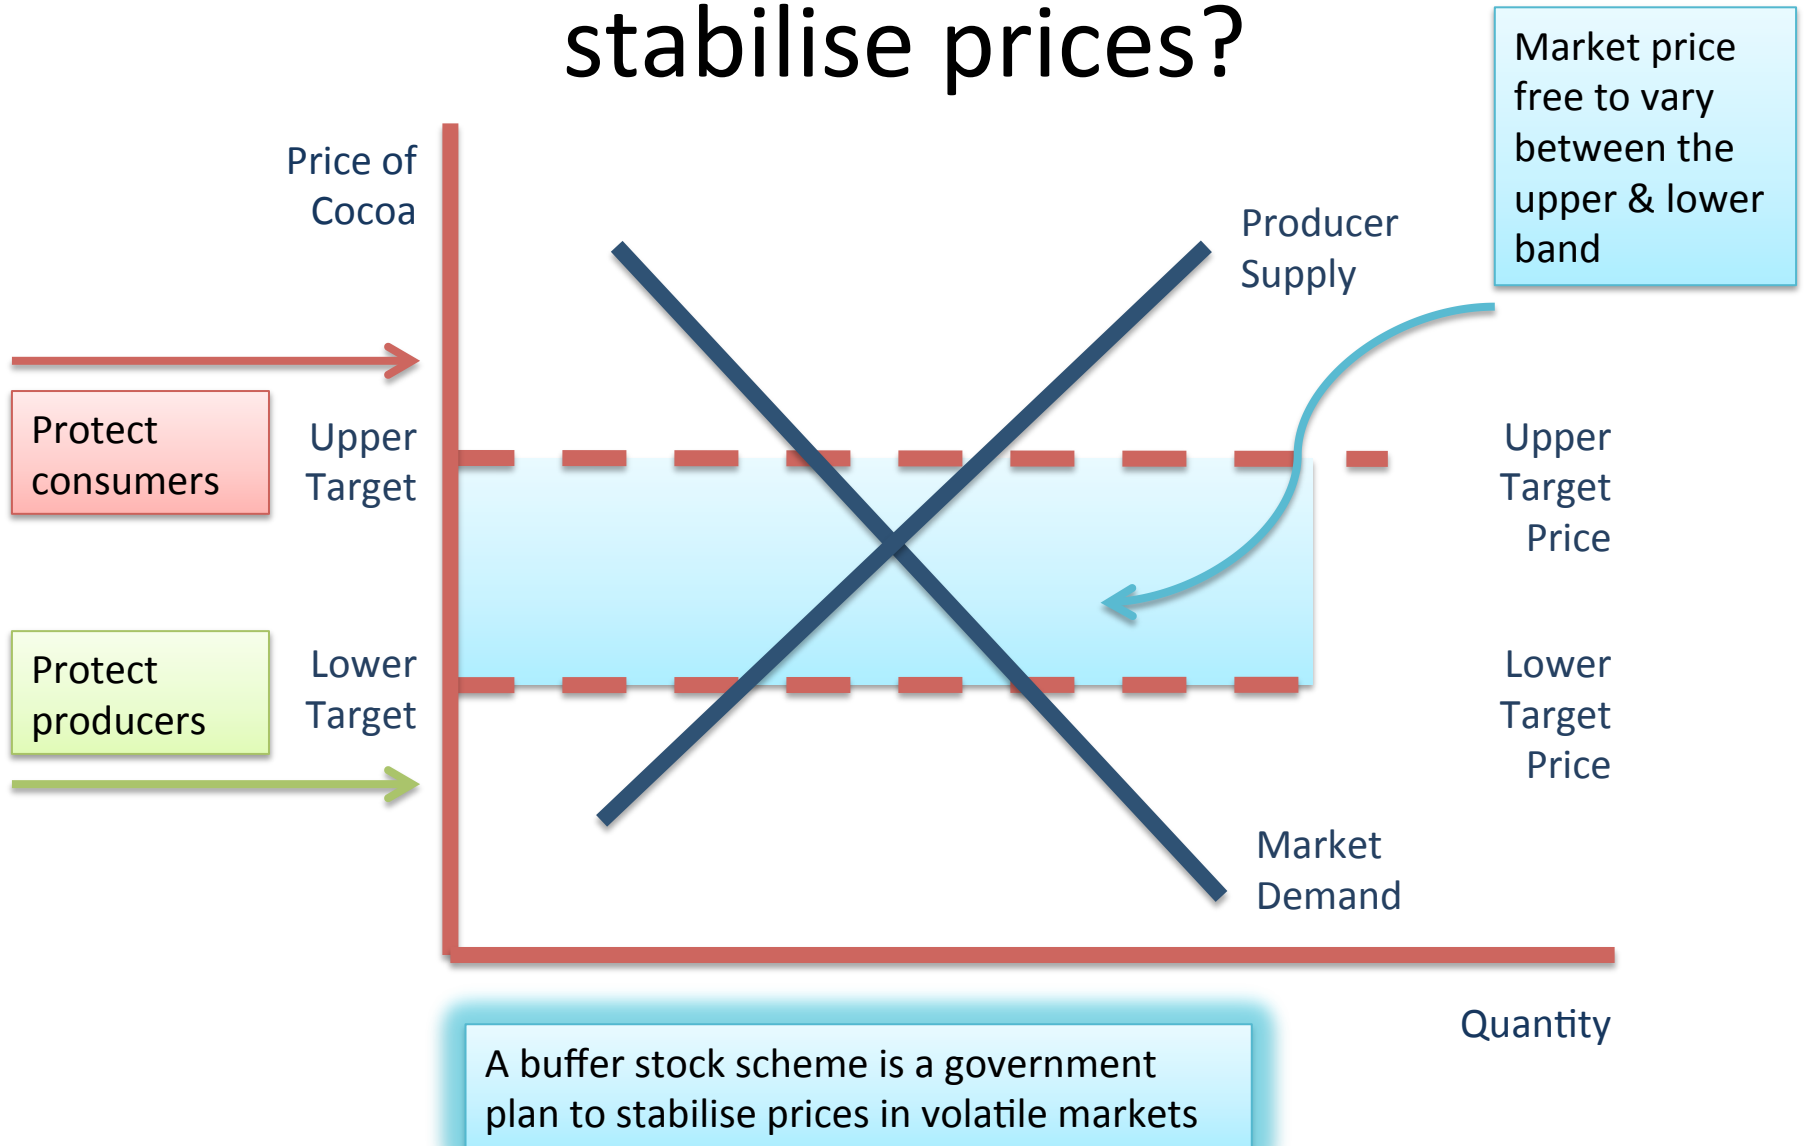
stabilise prices?

Market price free to vary between the upper & lower band

Price of Cocoa

Producer Supply

Protect consumers

Upper Target

Upper Target Price

Protect producers

Lower Target

Lower Target Price

Market Demand

Quantity

A buffer stock scheme is a government plan to stabilise prices in volatile markets